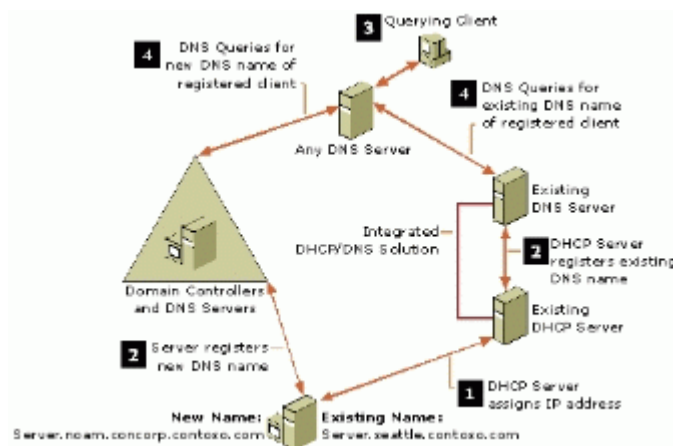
3 Querying Client

4 DNS Queries for new DNS name of registered client

4 DNS Queries for existing DNS name of registered client

Any DNS Server

Existing DNS Server

Integrated DHCP/DNS Solution

2 DHCP Server registers existing DNS name

Domain Controllers and DNS Servers

Existing DHCP Server

2 Server registers new DNS name

1 DHCP Server assigns IP address

New Name:
Server.noam.concorp.contoso.com

Existing Name:
Server.seattle.contoso.com